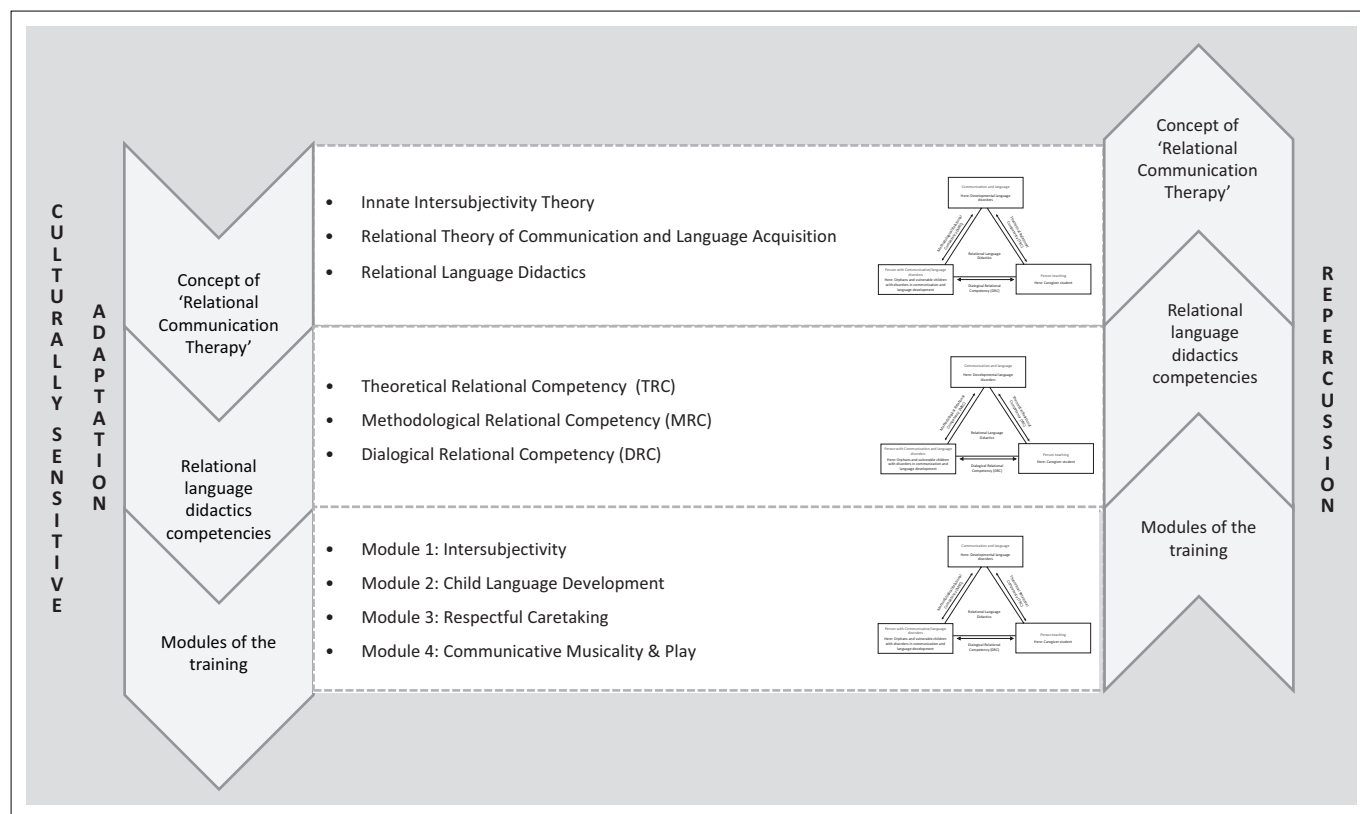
C
U
L
T
U
R
A
L
L
Y

S
E
N
S
I
T
I
V
E

A
D
A
P
T
A
T
I
O
N

Concept of 'Relational Communication Therapy'

Relational language didactics competencies

Modules of the training

• Innate Intersubjectivity Theory
• Relational Theory of Communication and Language Acquisition
• Relational Language Didactics

Communication and language
Here: Developmental language disorders
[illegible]
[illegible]
Relational Language Didactics
Person with Communication/language disorders
Here: Orphans and vulnerable children with disorders in communication and language development
Person teaching
Here: Caregiver student
Dialogical Relational Competency (DRC)

• Theoretical Relational Competency (TRC)
• Methodological Relational Competency (MRC)
• Dialogical Relational Competency (DRC)

Communication and language
Here: Developmental language disorders
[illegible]
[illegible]
Relational Language Didactics
Person with Communication/language disorders
Here: Orphans and vulnerable children with disorders in communication and language development
Person teaching
Here: Caregiver student
Dialogical Relational Competency (DRC)

• Module 1: Intersubjectivity
• Module 2: Child Language Development
• Module 3: Respectful Caretaking
• Module 4: Communicative Musicality & Play

Communication and language
Here: Developmental language disorders
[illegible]
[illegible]
Relational Language Didactics
Person with Communication/language disorders
Here: Orphans and vulnerable children with disorders in communication and language development
Person teaching
Here: Caregiver student
Dialogical Relational Competency (DRC)

Concept of 'Relational Communication Therapy'

Relational language didactics competencies

Modules of the training

R
E
P
E
R
C
U
S
S
I
O
N